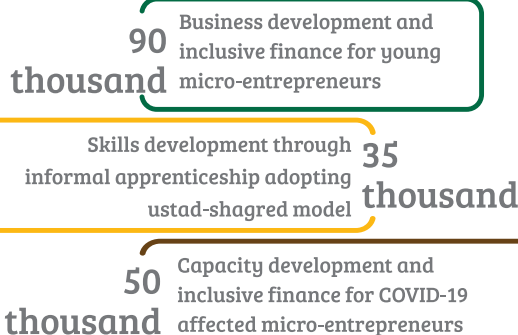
90 thousand

Business development and inclusive finance for young micro-entrepreneurs

Skills development through informal apprenticeship adopting ustad-shagred model

35 thousand

50 thousand

Capacity development and inclusive finance for COVID-19 affected micro-entrepreneurs